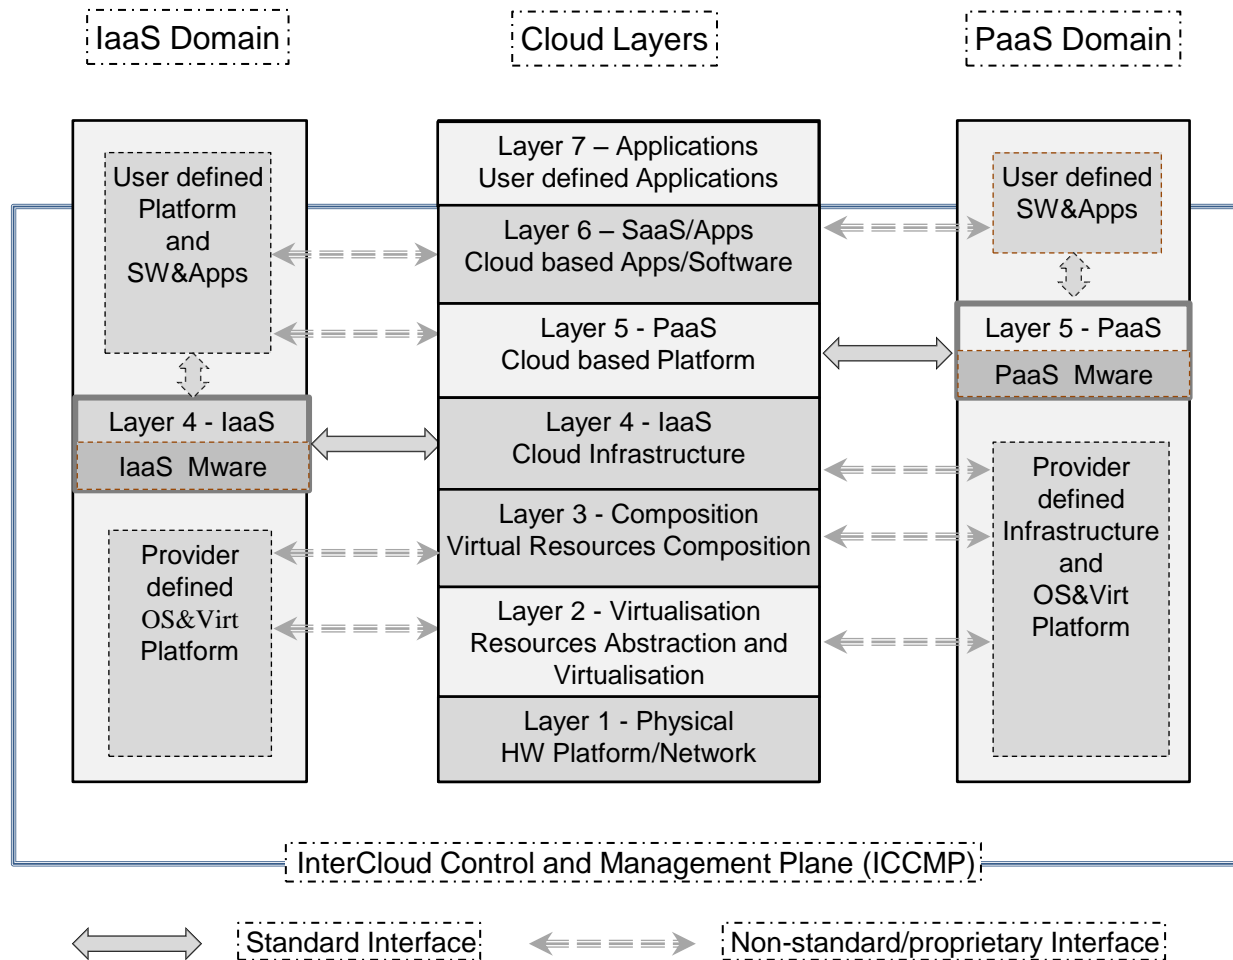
IaaS Domain

Cloud Layers

PaaS Domain

User defined Platform and SW&Apps

Layer 4 - IaaS

IaaS Mware

Provider defined OS&Virt Platform

Layer 7 – Applications
User defined Applications

Layer 6 – SaaS/Apps
Cloud based Apps/Software

Layer 5 - PaaS
Cloud based Platform

Layer 4 - IaaS
Cloud Infrastructure

Layer 3 - Composition
Virtual Resources Composition

Layer 2 - Virtualisation
Resources Abstraction and Virtualisation

Layer 1 - Physical
HW Platform/Network

User defined SW&Apps

Layer 5 - PaaS

PaaS Mware

Provider defined Infrastructure and OS&Virt Platform

InterCloud Control and Management Plane (ICCMP)

Standard Interface

Non-standard/proprietary Interface